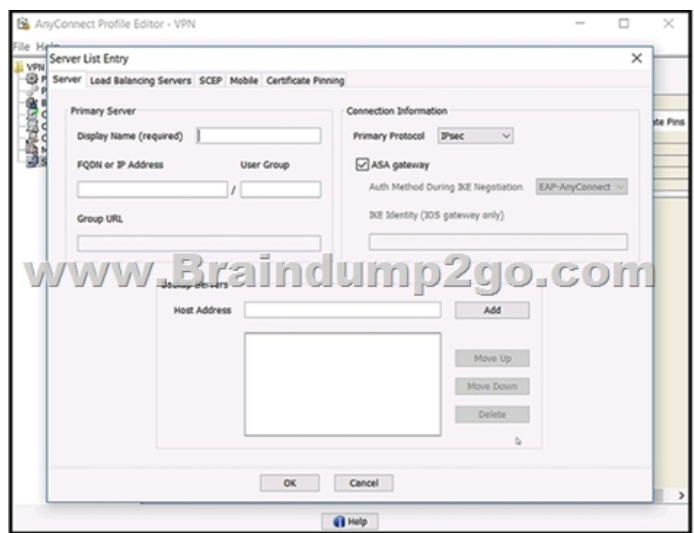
AnyConnect Profile Editor - VPN

File Help

VPN

Server List Entry

Server | Load Balancing Servers | SCEP | Mobile | Certificate Pinning

Primary Server

Display Name (required)

FQDN or IP Address

User Group

/

Group URL

Connection Information

Primary Protocol IPsec

ASA gateway

Auth Method During IKE Negotiation EAP-AnyConnect

IKE Identity (IOS gateway only)

www.Braindump2go.com

Backup Servers

Host Address

Add

Move Up

Move Down

Delete

OK

Cancel

te Pins

Help